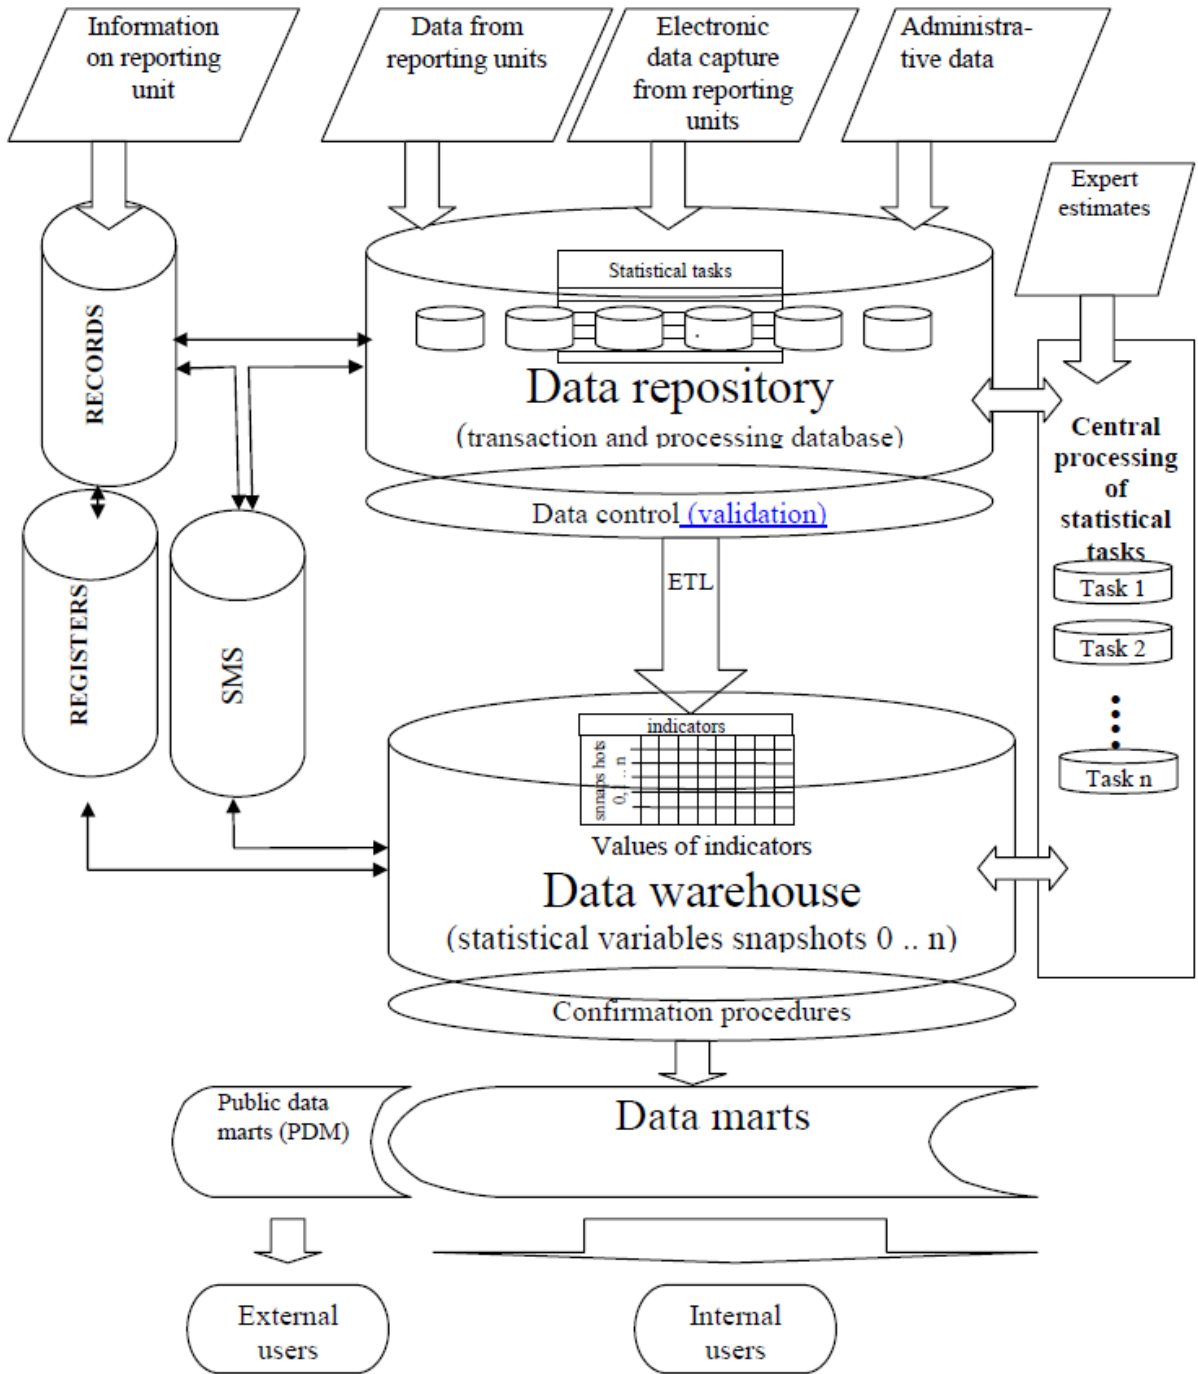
Information on reporting unit

Data from reporting units

Electronic data capture from reporting units

Administrative data

Expert estimates

RECORDS

Statistical tasks

Data repository

(transaction and processing database)

Data control (validation)

Central processing of statistical tasks

Task 1

Task 2

Task n

REGISTERS

SMS

ETL

indicators

snapshots 0, ... n

Values of indicators

Data warehouse

(statistical variables snapshots 0 .. n)

Confirmation procedures

Public data marts (PDM)

Data marts

External users

Internal users